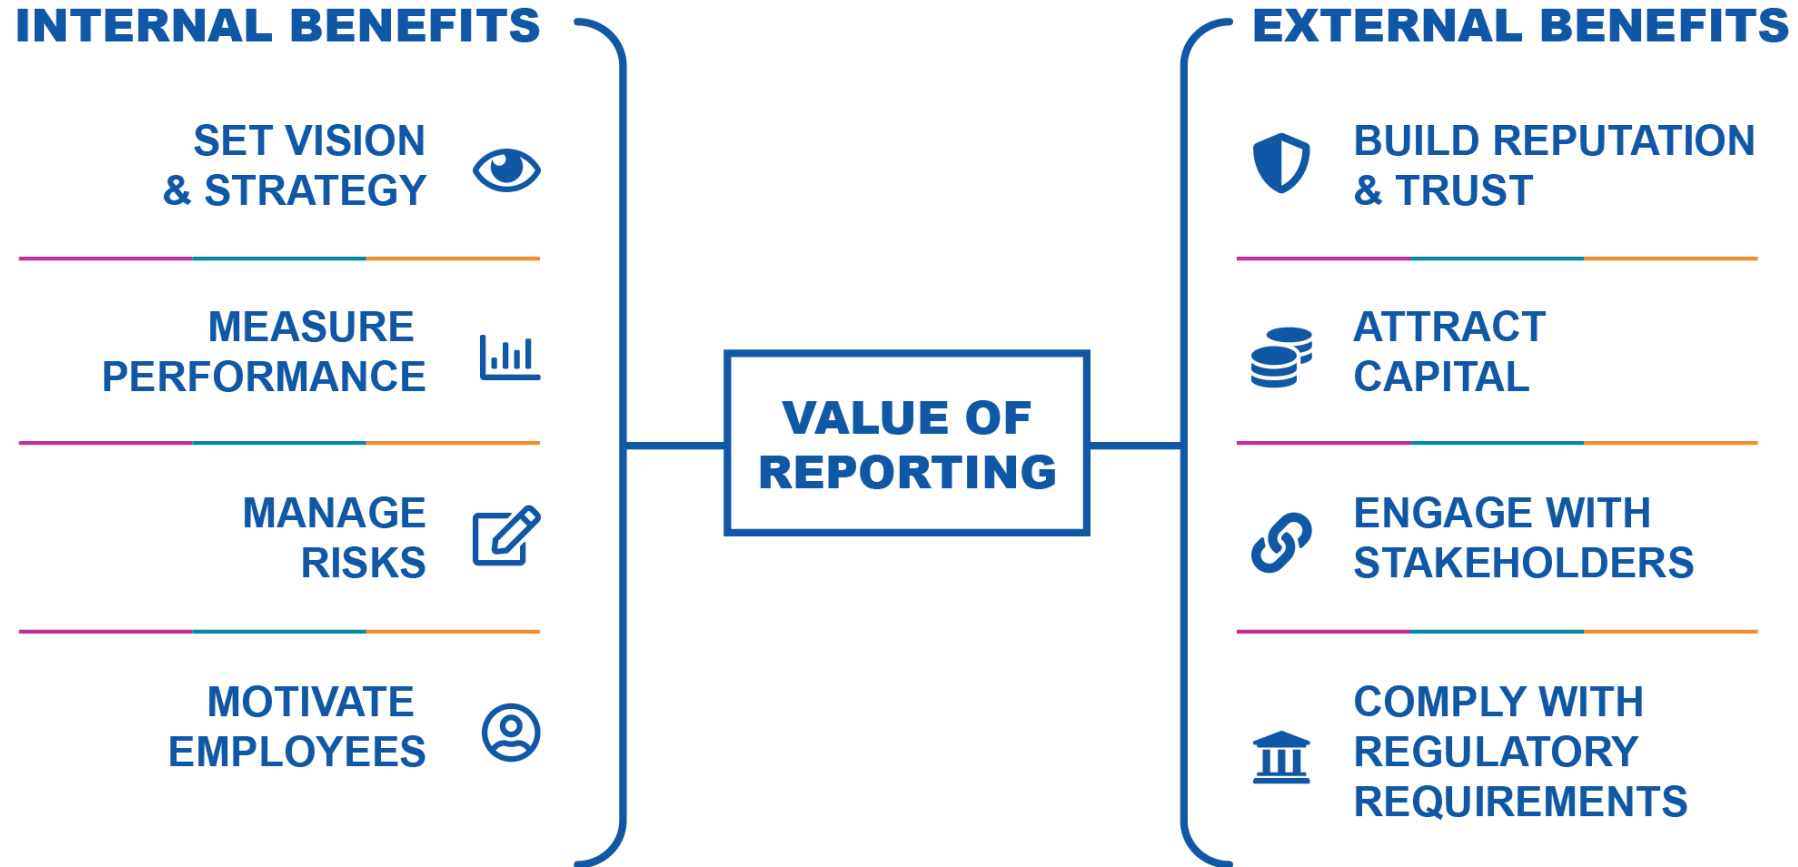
INTERNAL BENEFITS

SET VISION & STRATEGY

MEASURE PERFORMANCE

MANAGE RISKS

MOTIVATE EMPLOYEES

VALUE OF REPORTING

EXTERNAL BENEFITS

BUILD REPUTATION & TRUST

ATTRACT CAPITAL

ENGAGE WITH STAKEHOLDERS

COMPLY WITH REGULATORY REQUIREMENTS